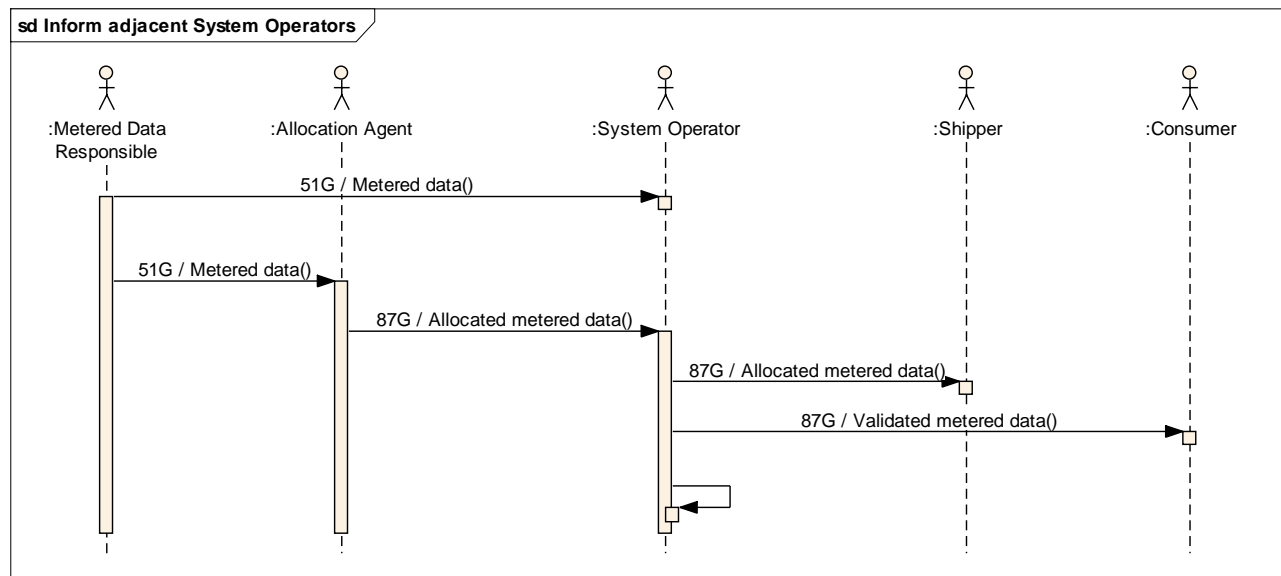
sd Inform adjacent System Operators

:Metered Data Responsible

:Allocation Agent

:System Operator

:Shipper

:Consumer

51G / Metered data()

51G / Metered data()

87G / Allocated metered data()

87G / Allocated metered data()

87G / Validated metered data()